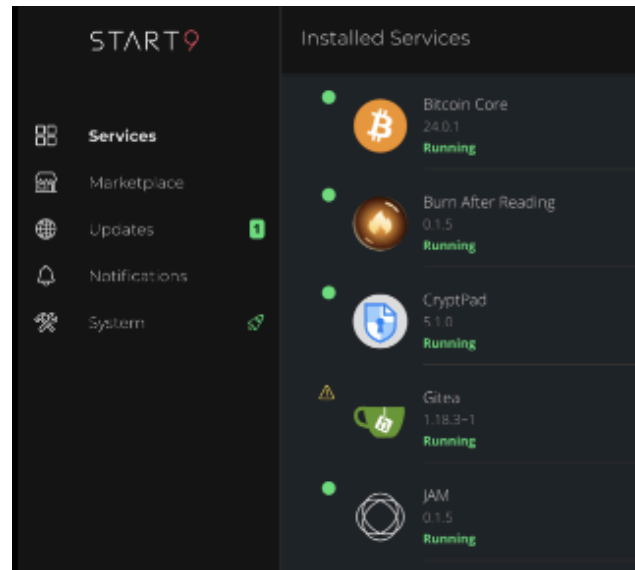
START9

Services
Marketplace
Updates 1
Notifications
System

Installed Services

Bitcoin Core
24.0.1
Running

Burn After Reading
0.1.5
Running

CryptPad
5.1.0
Running

Gitea
1.18.3-1
Running

JAM
0.1.5
Running